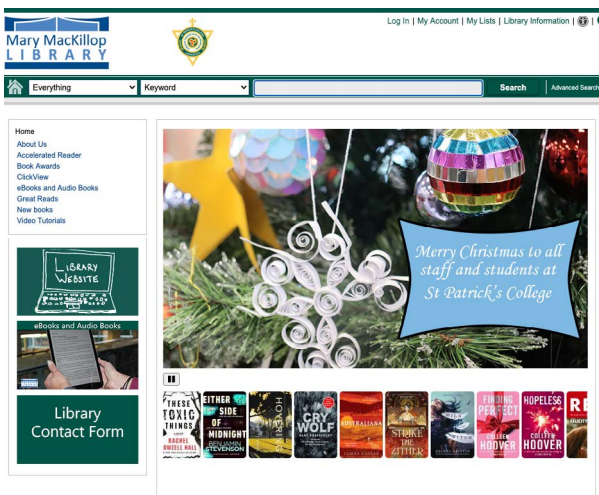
Mary MacKillop LIBRARY

Log In | My Account | My Lists | Library Information |

Everything
Keyword
Search
Advanced Search

Home
About Us
Accelerated Reader
Book Awards
ClickView
eBooks and Audio Books
Great Reads
New books
Video Tutorials

Library Website

eBooks and Audio Books

Library Contact Form

Merry Christmas to all staff and students at St Patrick's College

These Toxic Things
Rachel Howzell Hall

Either Side of Midnight
Benjamin Stevenson

Cry Wolf

Australiana

Strike the Zither

Finding Perfect
Colleen Hoover

Hopeless
Colleen Hoover